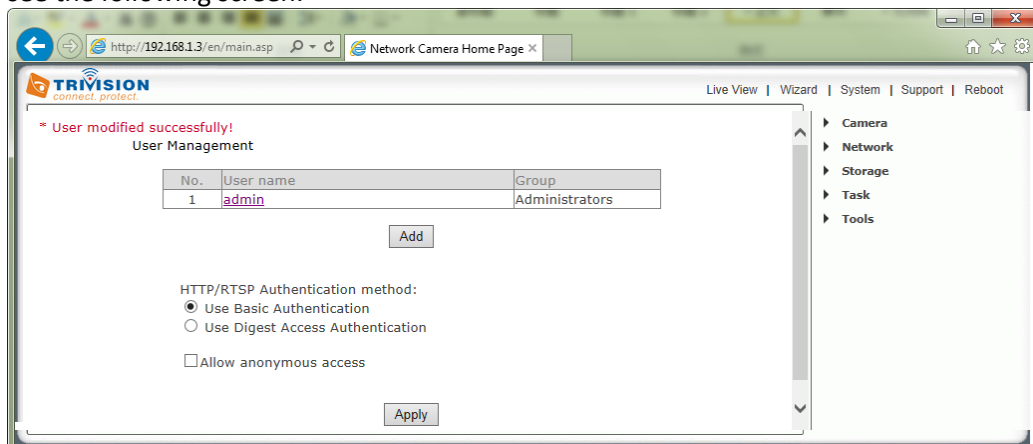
http://192.168.1.3/en/main.asp

Network Camera Home Page

TRIVISION
connect. protect.

Live View | Wizard | System | Support | Reboot

* User modified successfully!
User Management

| No. | User name | Group |
|---|---|---|
| 1 | admin | Administrators |

Add

HTTP/RTSP Authentication method:
Use Basic Authentication
Use Digest Access Authentication

Allow anonymous access

Apply

Camera
Network
Storage
Task
Tools